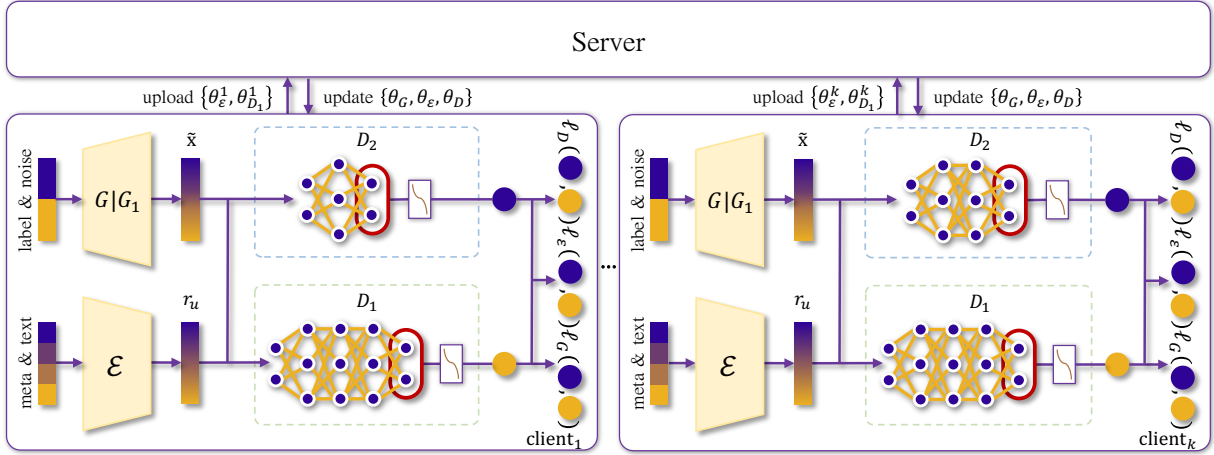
Server

upload $\{\theta_{\mathcal{E}}^{1}, \theta_{D_1}^{1}\}$

update $\{\theta_G, \theta_{\mathcal{E}}, \theta_D\}$

upload $\{\theta_{\mathcal{E}}^{k}, \theta_{D_1}^{k}\}$

update $\{\theta_G, \theta_{\mathcal{E}}, \theta_D\}$

label & noise

$G|G_1$

$\tilde{x}$

$D_2$

meta & text

$\mathcal{E}$

$r_u$

$D_1$

$\ell_D(\ ,\ )$

$\ell_{\mathcal{E}}(\ ,\ )$

$\ell_G(\ ,\ )$

client$_1$

...

label & noise

$G|G_1$

$\tilde{x}$

$D_2$

meta & text

$\mathcal{E}$

$r_u$

$D_1$

$\ell_D(\ ,\ )$

$\ell_{\mathcal{E}}(\ ,\ )$

$\ell_G(\ ,\ )$

client$_k$